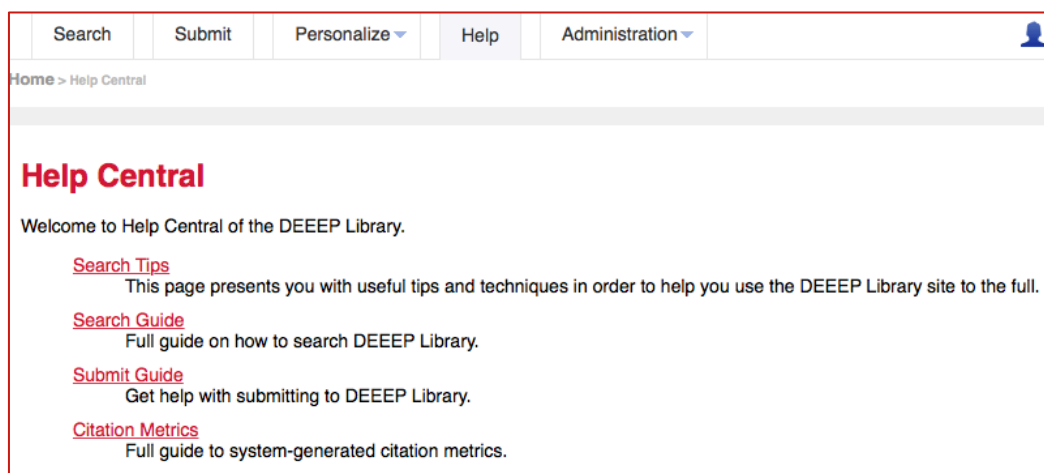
Search Submit Personalize Help Administration

Home > Help Central

Help Central

Welcome to Help Central of the DEEEP Library.

Search Tips
This page presents you with useful tips and techniques in order to help you use the DEEEP Library site to the full.

Search Guide
Full guide on how to search DEEEP Library.

Submit Guide
Get help with submitting to DEEEP Library.

Citation Metrics
Full guide to system-generated citation metrics.